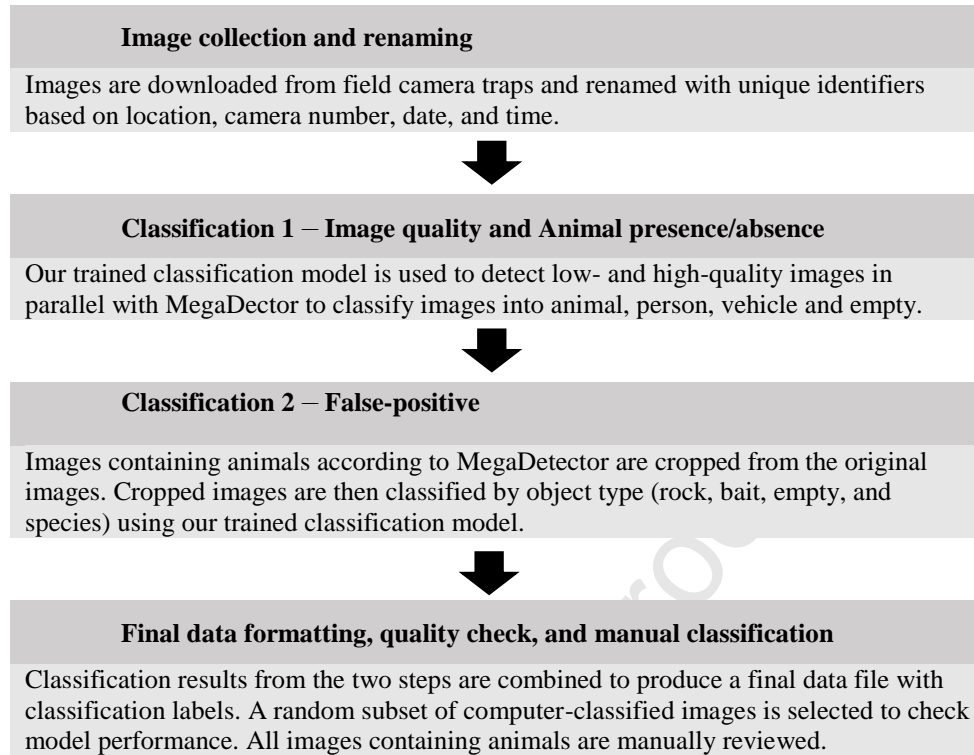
**Image collection and renaming**

Images are downloaded from field camera traps and renamed with unique identifiers based on location, camera number, date, and time.

**Classification 1 – Image quality and Animal presence/absence**

Our trained classification model is used to detect low- and high-quality images in parallel with MegaDector to classify images into animal, person, vehicle and empty.

**Classification 2 – False-positive**

Images containing animals according to MegaDetector are cropped from the original images. Cropped images are then classified by object type (rock, bait, empty, and species) using our trained classification model.

**Final data formatting, quality check, and manual classification**

Classification results from the two steps are combined to produce a final data file with classification labels. A random subset of computer-classified images is selected to check model performance. All images containing animals are manually reviewed.